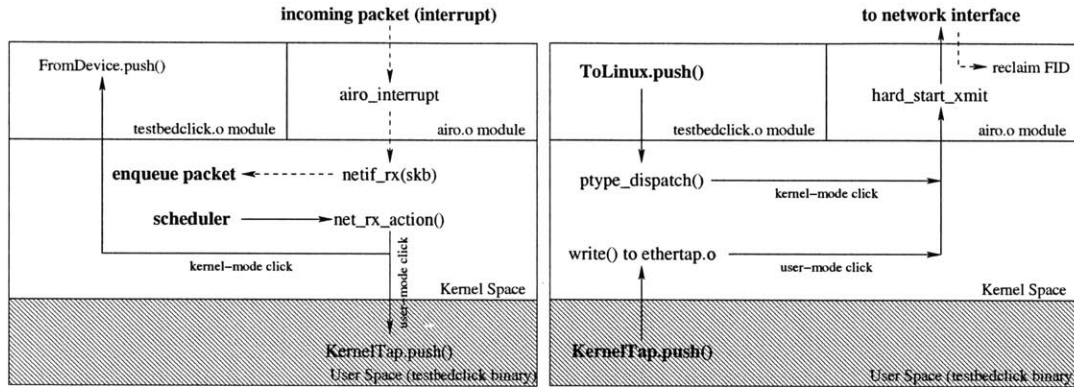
incoming packet (interrupt)

FromDevice.push()

airo_interrupt

testbedclick.o module

airo.o module

enqueue packet

netif_rx(skb)

scheduler

net_rx_action()

user-mode click

kernel-mode click

Kernel Space

KernelTap.push()

User Space (testbedclick binary)

to network interface

ToLinux.push()

reclaim FID

hard_start_xmit

testbedclick.o module

airo.o module

ptype_dispatch()

kernel-mode click

write() to ethertap.o

user-mode click

Kernel Space

KernelTap.push()

User Space (testbedclick binary)